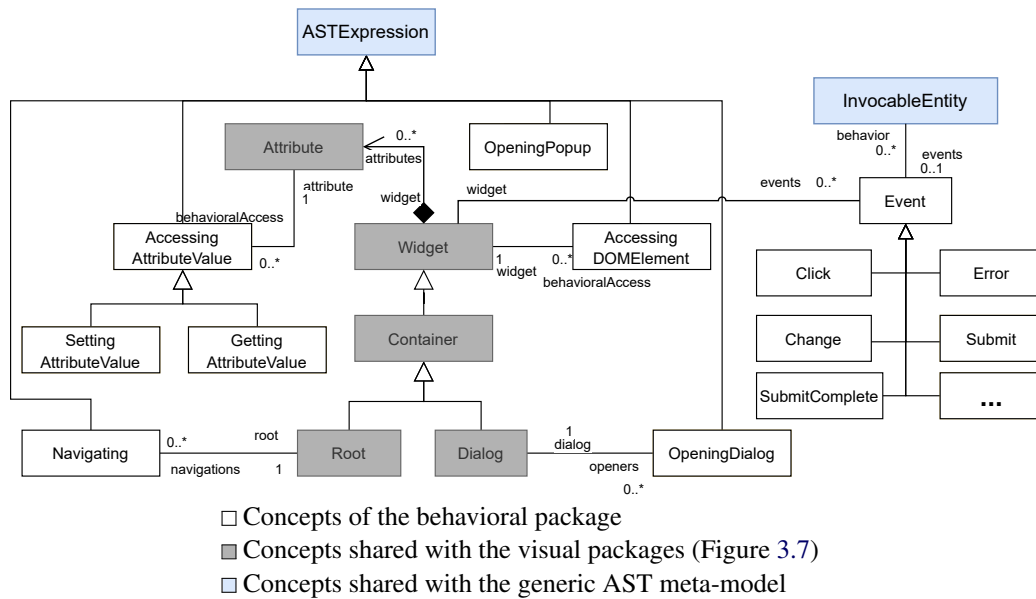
ASTExpression

Attribute

0..*

attributes

OpeningPopup

InvocableEntity

behavior
0..*

events
0..1

attribute
1

widget

events 0..*

Event

behavioralAccess

widget

Accessing
AttributeValue

Widget

Accessing
DOMElement

0..*

1
widget

0..*
behavioralAccess

Click

Error

Setting
AttributeValue

Getting
AttributeValue

Container

Change

Submit

SubmitComplete

...

Navigating

0..*

root

navigations

1

Root

Dialog

1
dialog

openers

0..*

OpeningDialog

□ Concepts of the behavioral package
■ Concepts shared with the visual packages (Figure 3.7)
□ Concepts shared with the generic AST meta-model